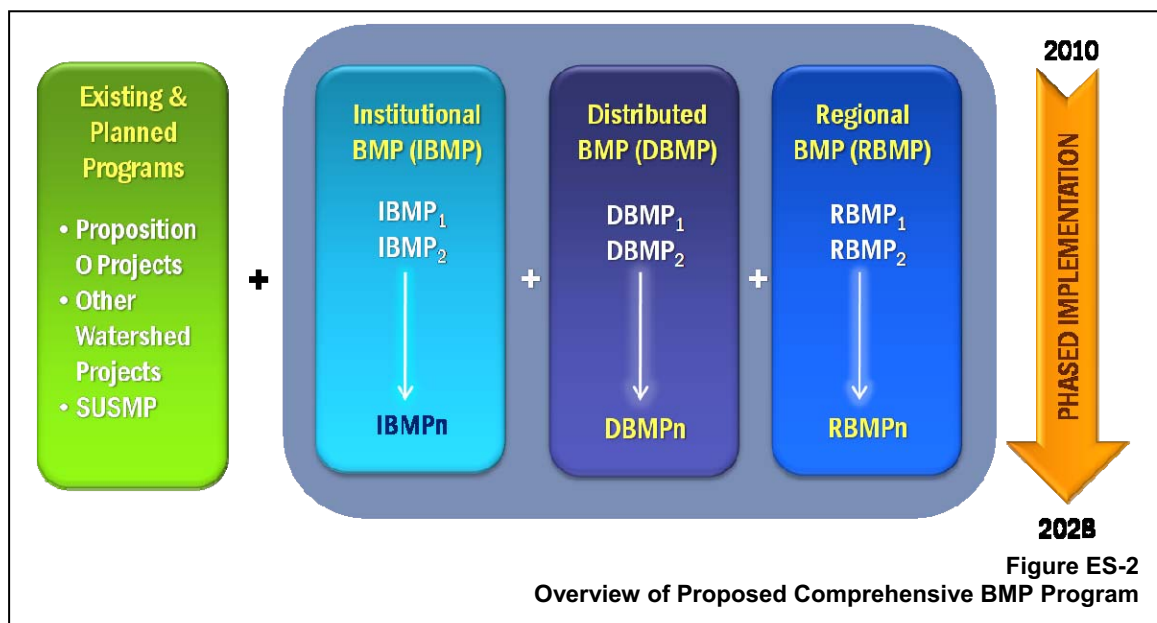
Existing & Planned Programs

• Proposition O Projects
• Other Watershed Projects
• SUSMP

+

Institutional BMP (IBMP)

$IBMP_1$
$IBMP_2$

IBMPn

+

Distributed BMP (DBMP)

$DBMP_1$
$DBMP_2$

DBMPn

+

Regional BMP (RBMP)

$RBMP_1$
$RBMP_2$

RBMPn

2010

PHASED IMPLEMENTATION

2028

Figure ES-2
Overview of Proposed Comprehensive BMP Program